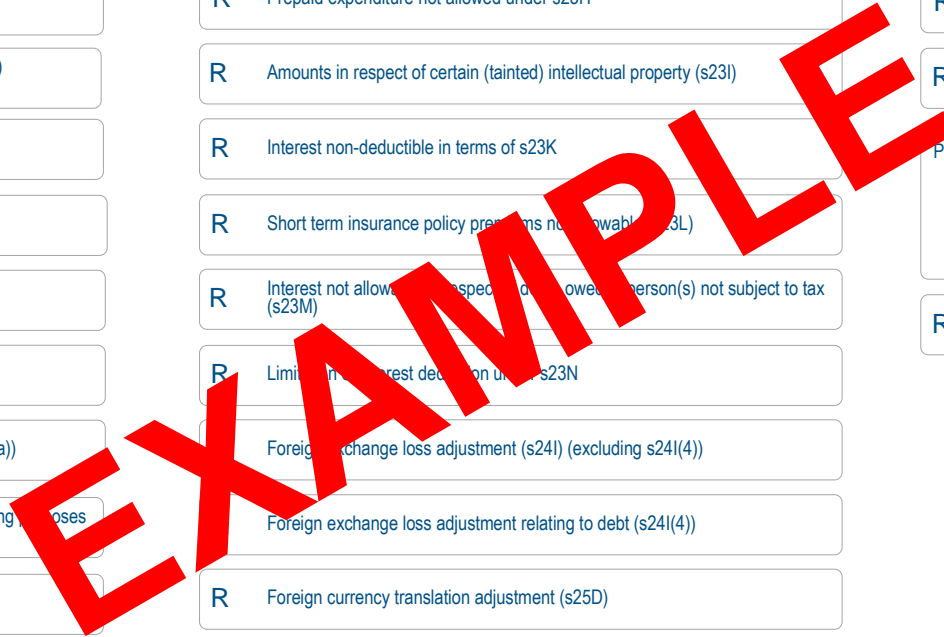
R Prepaid expenditure not allowed under s23H

R Amounts in respect of certain (tainted) intellectual property (s23I)

R Interest non-deductible in terms of s23K

R Short term insurance policy pre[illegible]ms no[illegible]owab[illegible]3L)

R Interest not allow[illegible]spec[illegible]owe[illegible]person(s) not subject to tax (s23M)

R Limi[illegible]n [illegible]rest ded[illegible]on u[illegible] s23N

R Forei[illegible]xchange loss adjustment (s24I) (excluding s24I(4))

Foreign exchange loss adjustment relating to debt (s24I(4))

R Foreign currency translation adjustment (s25D)

EXAMPLE

)

a))

ng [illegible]oses

R

R

P

R